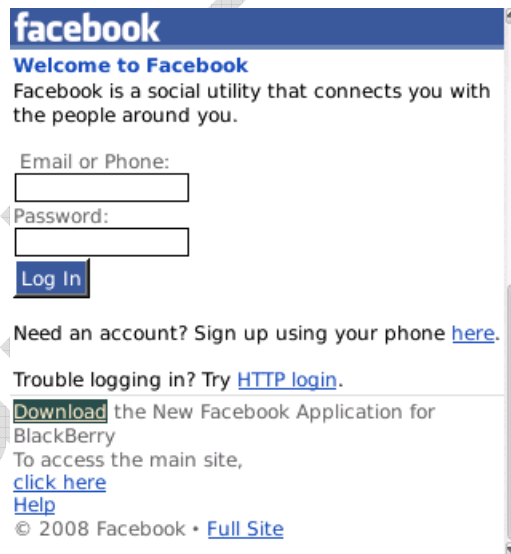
facebook
Welcome to Facebook
Facebook is a social utility that connects you with the people around you.

Email or Phone:

Password:

Log In

Need an account? Sign up using your phone here.

Trouble logging in? Try HTTP login.

Download the New Facebook Application for BlackBerry
To access the main site,
click here
Help
© 2008 Facebook • Full Site